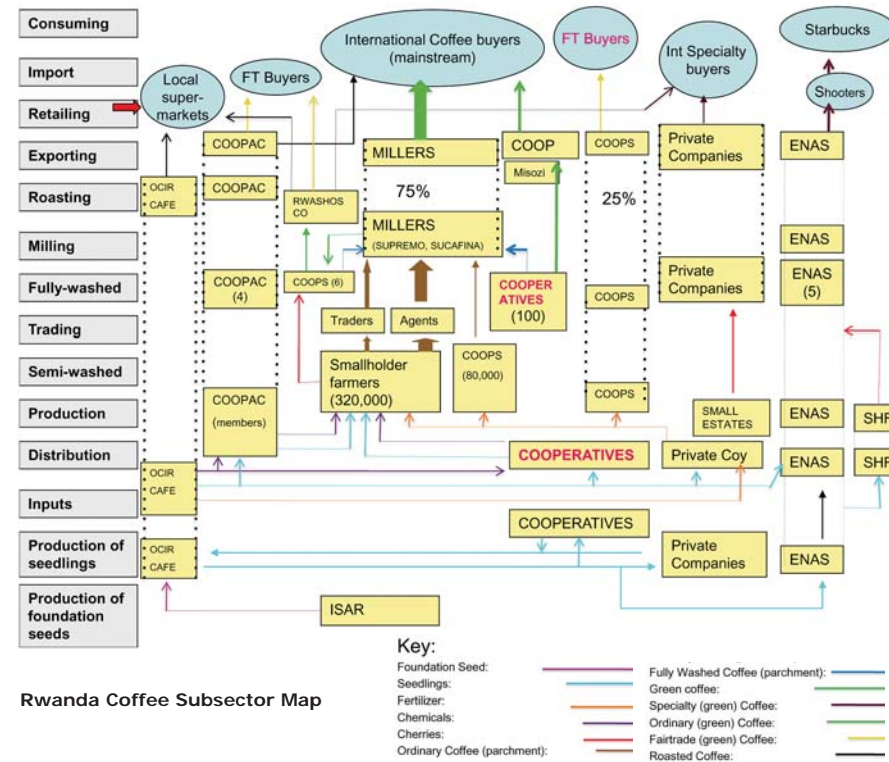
Consuming
Import
Retailing
Exporting
Roasting
Milling
Fully-washed
Trading
Semi-washed
Production
Distribution
Inputs
Production of seedlings
Production of foundation seeds

International Coffee buyers (mainstream)
FT Buyers
Starbucks
Local super-markets
FT Buyers
Int Specialty buyers
Shooters
COOPAC
MILLERS
COOP
COOPS
Private Companies
ENAS
OCIR CAFE
COOPAC
75%
Misozi
25%
RWASHOS CO
MILLERS (SUPREMO, SUCAFINA)
ENAS
COOPAC (4)
COOPS (6)
COOPER ATIVES (100)
COOPS
Private Companies
ENAS (5)
Traders
Agents
Smallholder farmers (320,000)
COOPS (80,000)
COOPS
COOPAC (members)
SMALL ESTATES
ENAS
SHF
OCIR CAFE
COOPERATIVES
Private Coy
ENAS
SHF
COOPERATIVES
OCIR CAFE
Private Companies
ENAS
ISAR

Rwanda Coffee Subsector Map

Key:
Foundation Seed:
Seedlings:
Fertilizer:
Chemicals:
Cherries:
Ordinary Coffee (parchment):
Fully Washed Coffee (parchment):
Green coffee:
Specialty (green) Coffee:
Ordinary (green) Coffee:
Fairtrade (green) Coffee:
Roasted Coffee: